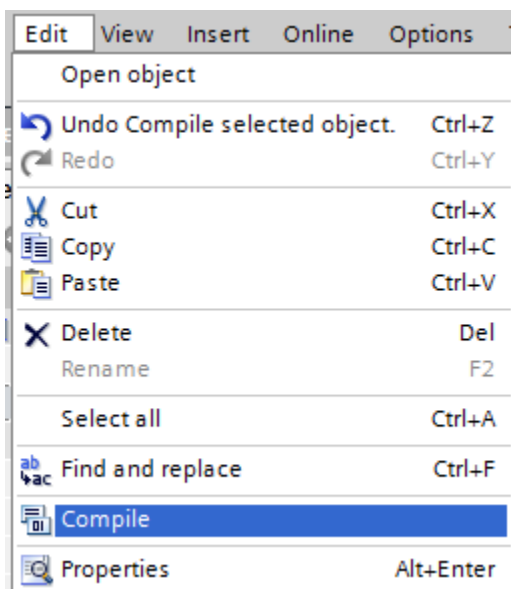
Edit View Insert Online Options

Open object

Undo Compile selected object. Ctrl+Z
Redo Ctrl+Y

Cut Ctrl+X
Copy Ctrl+C
Paste Ctrl+V

Delete Del
Rename F2

Select all Ctrl+A

ab ac Find and replace Ctrl+F

Compile

Properties Alt+Enter